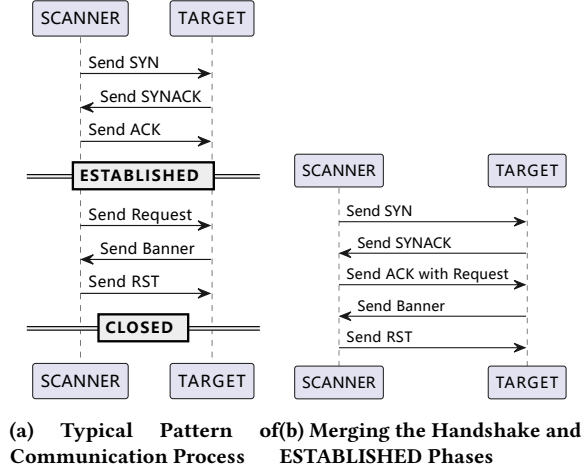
SCANNER TARGET

Send SYN

Send SYNACK

Send ACK

ESTABLISHED

Send Request

Send Banner

Send RST

CLOSED

SCANNER TARGET

(a) Typical Pattern of Communication Process

SCANNER TARGET

Send SYN

Send SYNACK

Send ACK with Request

Send Banner

Send RST

SCANNER TARGET

(b) Merging the Handshake and ESTABLISHED Phases